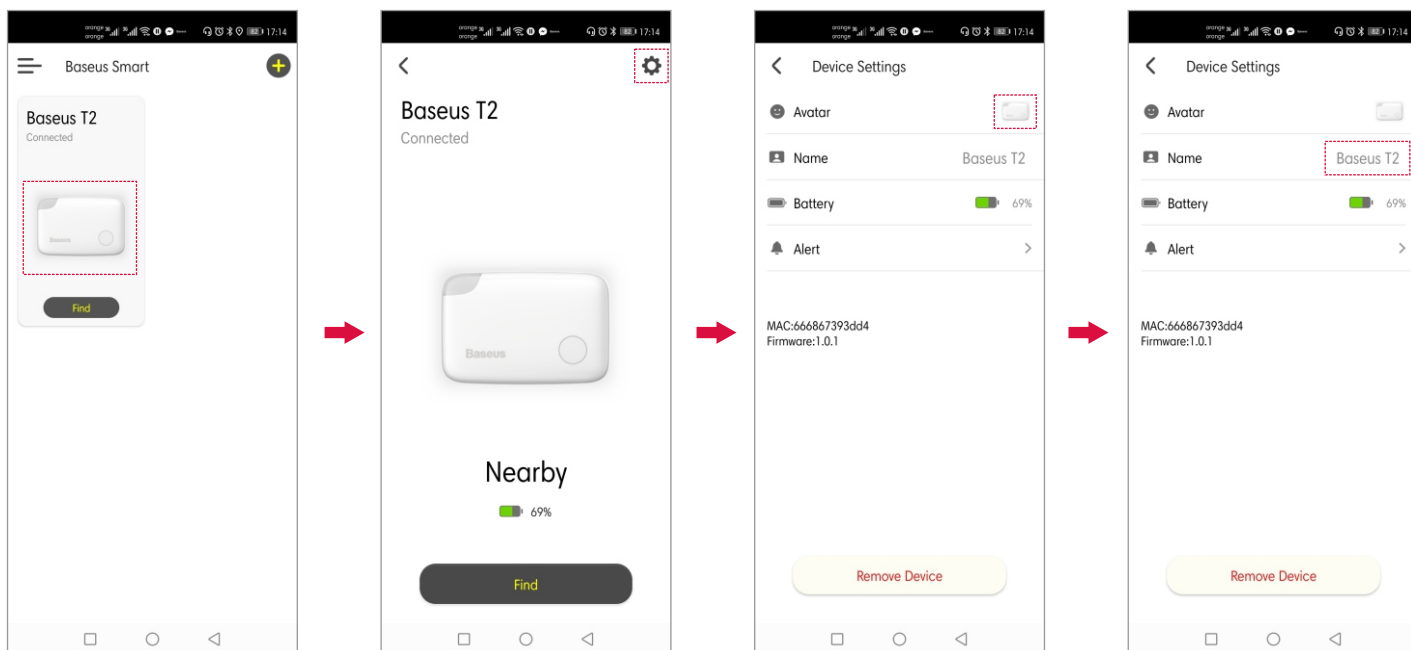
orange orange 17:14

Baseus Smart

Baseus T2
Connected

Baseus

Find

orange orange 17:14

Baseus T2
Connected

Baseus

Nearby

69%

Find

orange orange 17:14

Device Settings

Avatar

Name Baseus T2

Battery 69%

Alert

MAC:666867393dd4
Firmware:1.0.1

Remove Device

orange orange 17:14

Device Settings

Avatar

Name Baseus T2

Battery 69%

Alert

MAC:666867393dd4
Firmware:1.0.1

Remove Device